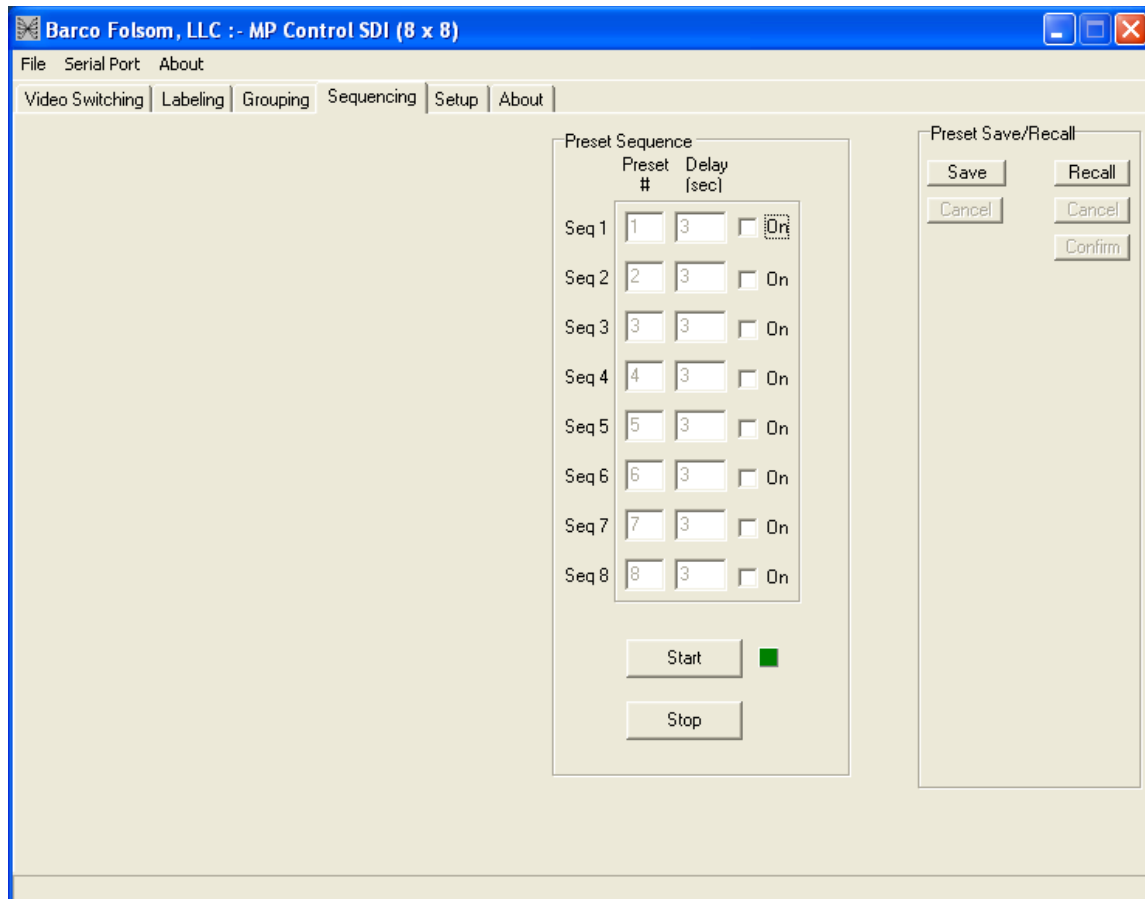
Barco Folsom, LLC :- MP Control SDI (8 x 8)

File Serial Port About

Video Switching | Labeling | Grouping | Sequencing | Setup | About

Preset Sequence

| | Preset # | Delay (sec) | |
|---|---|---|---|
| Seq 1 | 1 | 3 | On |
| Seq 2 | 2 | 3 | On |
| Seq 3 | 3 | 3 | On |
| Seq 4 | 4 | 3 | On |
| Seq 5 | 5 | 3 | On |
| Seq 6 | 6 | 3 | On |
| Seq 7 | 7 | 3 | On |
| Seq 8 | 8 | 3 | On |

Start

Stop

Preset Save/Recall

Save

Recall

Cancel

Cancel

Confirm